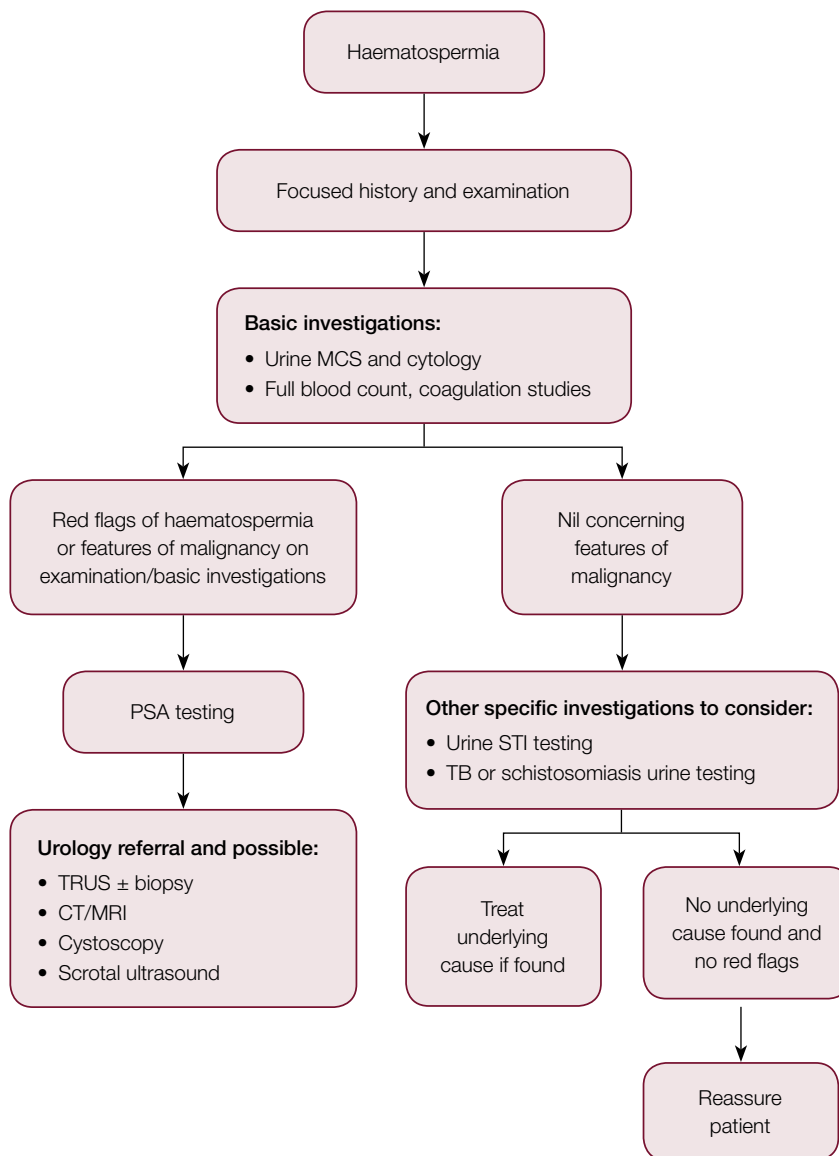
Haematospermia

Focused history and examination

**Basic investigations:**
- Urine MCS and cytology
- Full blood count, coagulation studies

Red flags of haematospermia or features of malignancy on examination/basic investigations

PSA testing

**Urology referral and possible:**
- TRUS ± biopsy
- CT/MRI
- Cystoscopy
- Scrotal ultrasound

Nil concerning features of malignancy

**Other specific investigations to consider:**
- Urine STI testing
- TB or schistosomiasis urine testing

Treat underlying cause if found

No underlying cause found and no red flags

Reassure patient